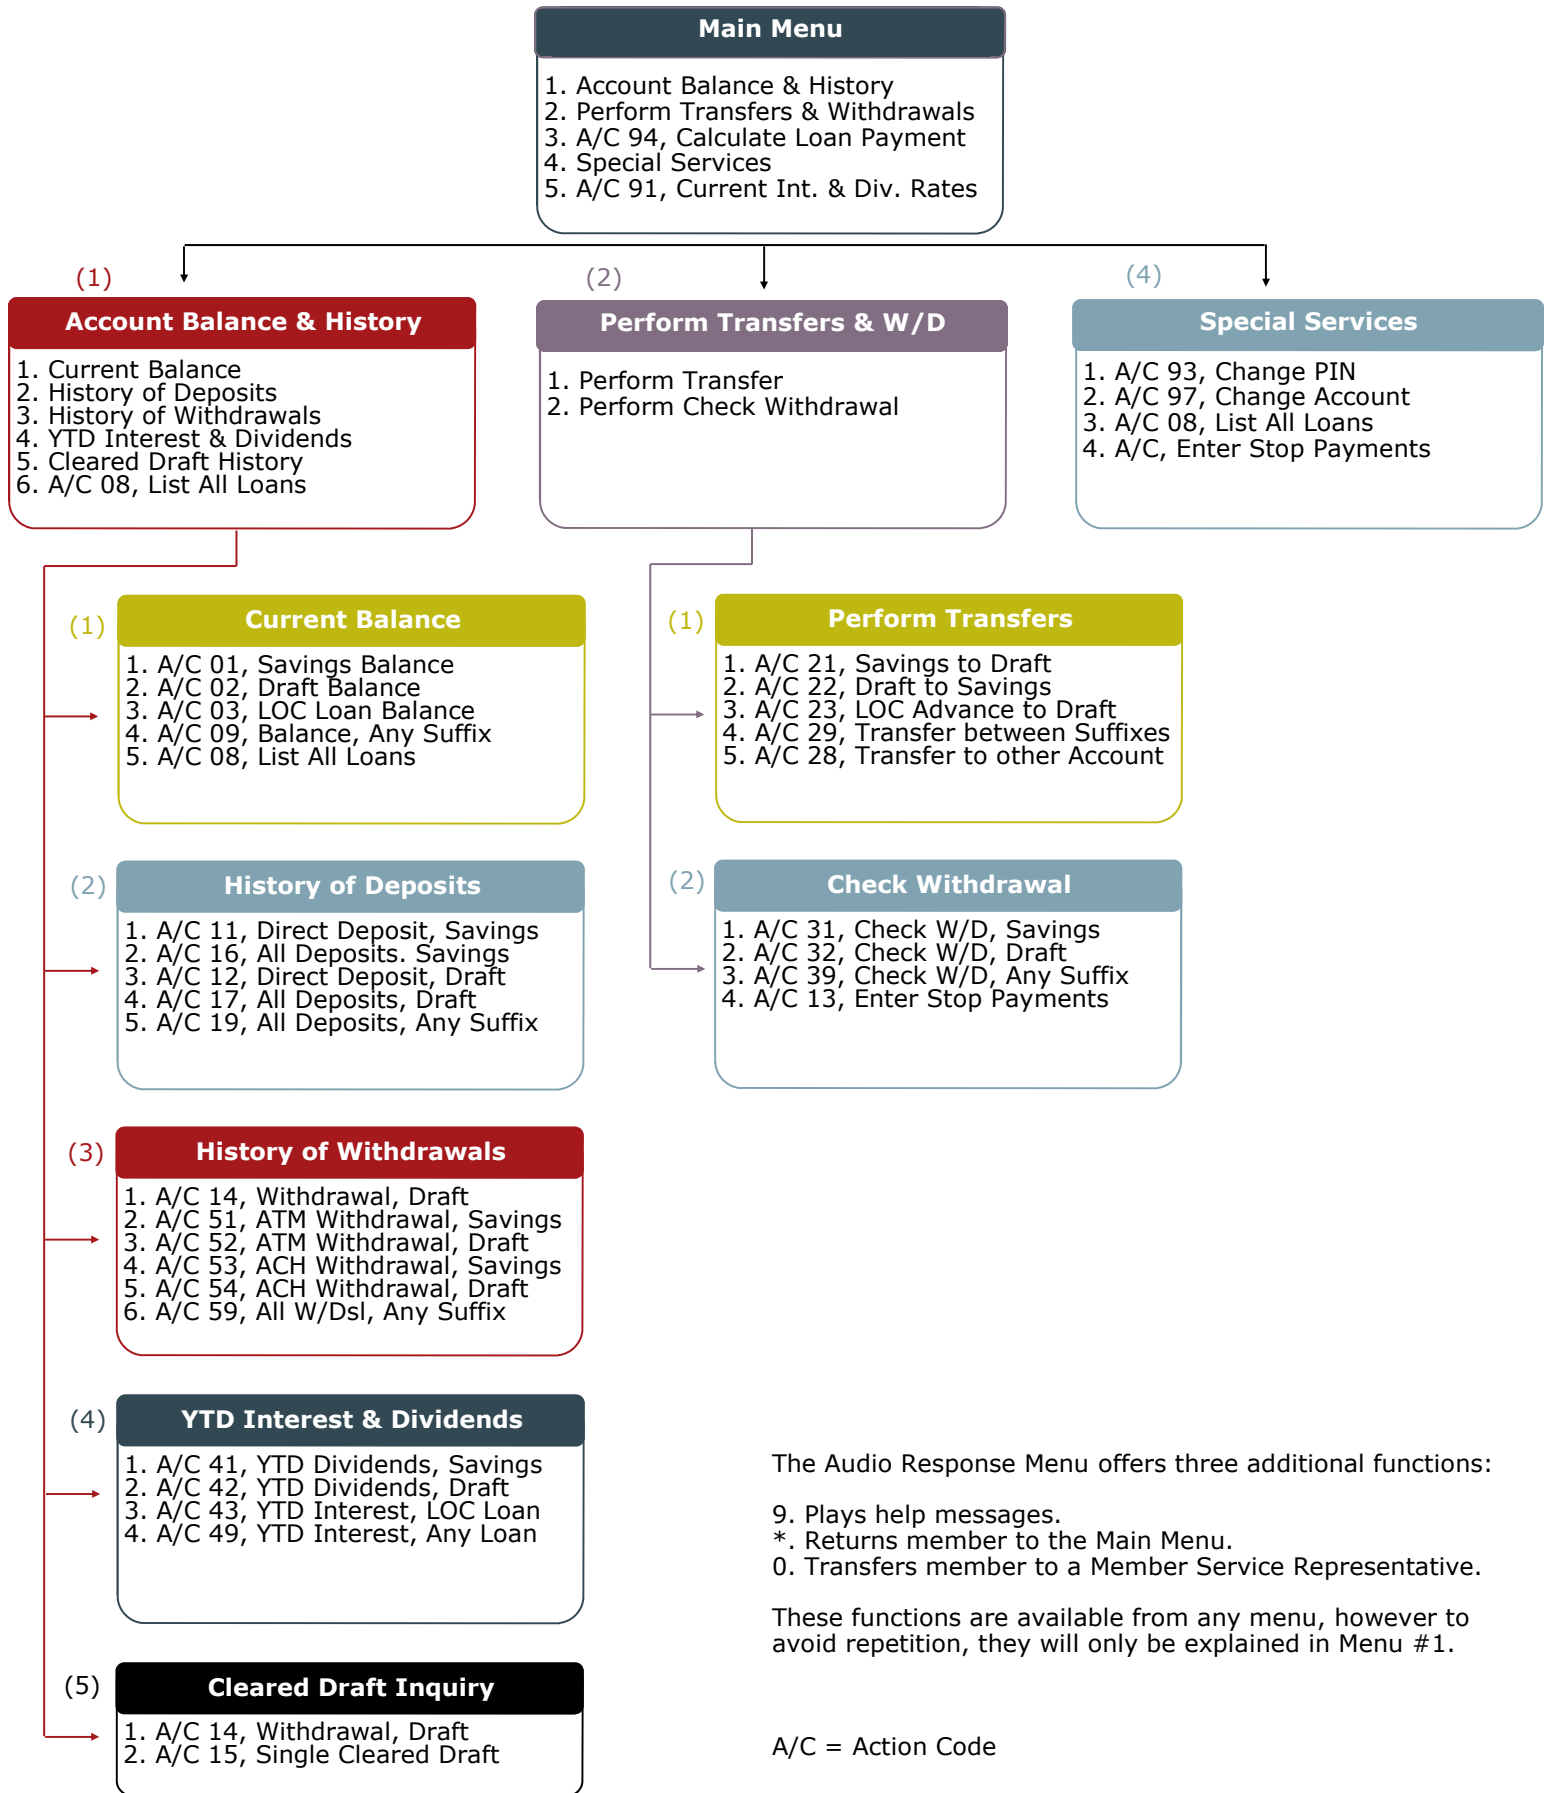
Main Menu

1. Account Balance & History
2. Perform Transfers & Withdrawals
3. A/C 94, Calculate Loan Payment
4. Special Services
5. A/C 91, Current Int. & Div. Rates

(1)
Account Balance & History

1. Current Balance
2. History of Deposits
3. History of Withdrawals
4. YTD Interest & Dividends
5. Cleared Draft History
6. A/C 08, List All Loans

(2)
Perform Transfers & W/D

1. Perform Transfer
2. Perform Check Withdrawal

(4)
Special Services

1. A/C 93, Change PIN
2. A/C 97, Change Account
3. A/C 08, List All Loans
4. A/C, Enter Stop Payments

(1)
Current Balance

1. A/C 01, Savings Balance
2. A/C 02, Draft Balance
3. A/C 03, LOC Loan Balance
4. A/C 09, Balance, Any Suffix
5. A/C 08, List All Loans

(2)
History of Deposits

1. A/C 11, Direct Deposit, Savings
2. A/C 16, All Deposits. Savings
3. A/C 12, Direct Deposit, Draft
4. A/C 17, All Deposits, Draft
5. A/C 19, All Deposits, Any Suffix

(3)
History of Withdrawals

1. A/C 14, Withdrawal, Draft
2. A/C 51, ATM Withdrawal, Savings
3. A/C 52, ATM Withdrawal, Draft
4. A/C 53, ACH Withdrawal, Savings
5. A/C 54, ACH Withdrawal, Draft
6. A/C 59, All W/Dsl, Any Suffix

(4)
YTD Interest & Dividends

1. A/C 41, YTD Dividends, Savings
2. A/C 42, YTD Dividends, Draft
3. A/C 43, YTD Interest, LOC Loan
4. A/C 49, YTD Interest, Any Loan

(5)
Cleared Draft Inquiry

1. A/C 14, Withdrawal, Draft
2. A/C 15, Single Cleared Draft

(1)
Perform Transfers

1. A/C 21, Savings to Draft
2. A/C 22, Draft to Savings
3. A/C 23, LOC Advance to Draft
4. A/C 29, Transfer between Suffixes
5. A/C 28, Transfer to other Account

(2)
Check Withdrawal

1. A/C 31, Check W/D, Savings
2. A/C 32, Check W/D, Draft
3. A/C 39, Check W/D, Any Suffix
4. A/C 13, Enter Stop Payments

The Audio Response Menu offers three additional functions:

9. Plays help messages.
*. Returns member to the Main Menu.
0. Transfers member to a Member Service Representative.

These functions are available from any menu, however to avoid repetition, they will only be explained in Menu #1.

A/C = Action Code